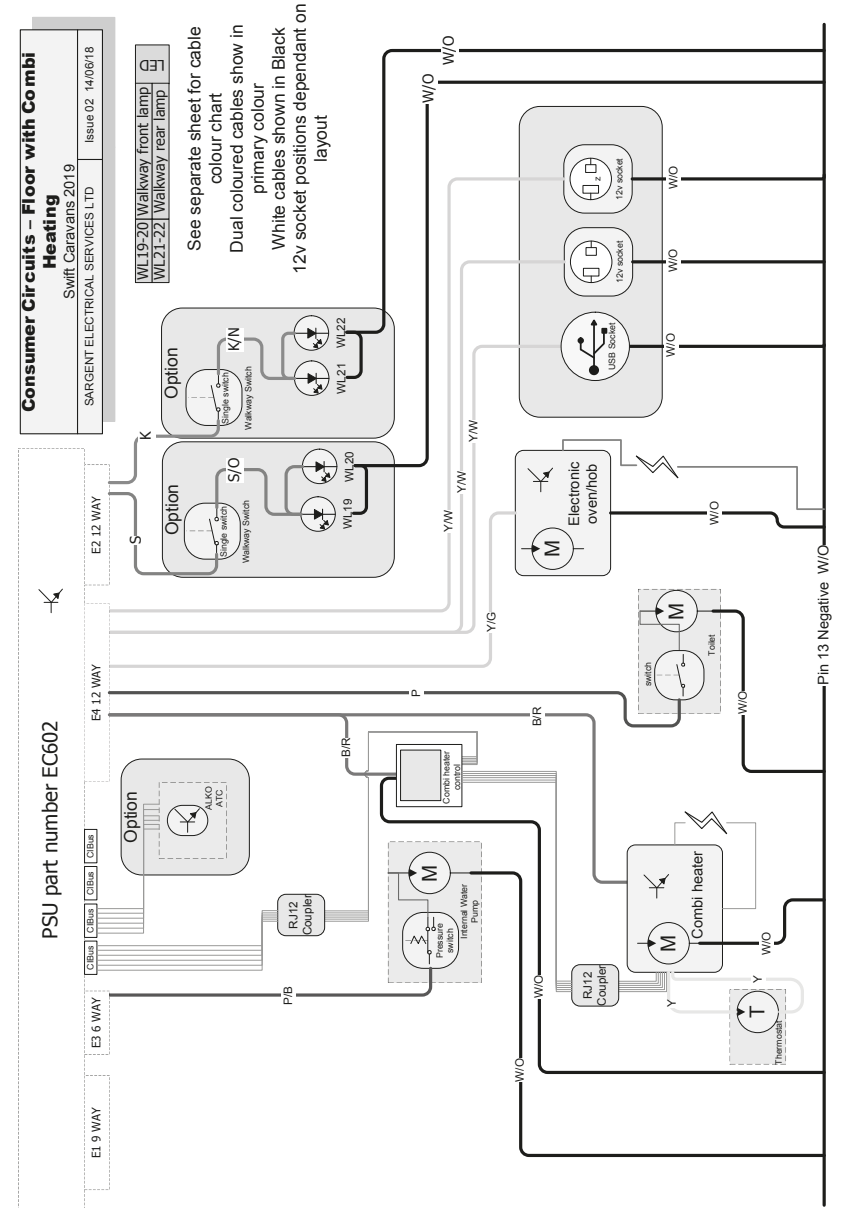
Consumer Circuits – Floor with Combi Heating
Swift Caravans 2019
SARGENT ELECTRICAL SERVICES LTD | Issue 02 14/06/18

| WL19-20 | Walkway front lamp | LED |
|---|---|---|
| WL21-22 | Walkway rear lamp | |

See separate sheet for cable colour chart
Dual coloured cables show in primary colour
White cables shown in Black
12v socket positions dependant on layout

PSU part number EC602

E1 9 WAY
E3 6 WAY
CIBus CIBus CIBus CIBus
E4 12 WAY
E2 12 WAY

Option
ALKO ATC

Option
Single switch
Walkway Switch
S/O
WL19
WL20
S

Option
Single switch
Walkway Switch
K/N
WL21
WL22
K

USB Socket
12v socket
12v socket
W/O
W/O
W/O
W/O
W/O

Electronic oven/hob
M
W/O
Y/W
Y/W
Y/W
Y/G

Toilet
switch
M
P
W/O

Pin 13 Negative W/O

B/R
B/R
Combi heater control

RJ12 Coupler
P/B
Pressure switch
Internal Water Pump
M

Combi heater
M
W/O
W/O
RJ12 Coupler
Y
Y
T
Thermostat
W/O